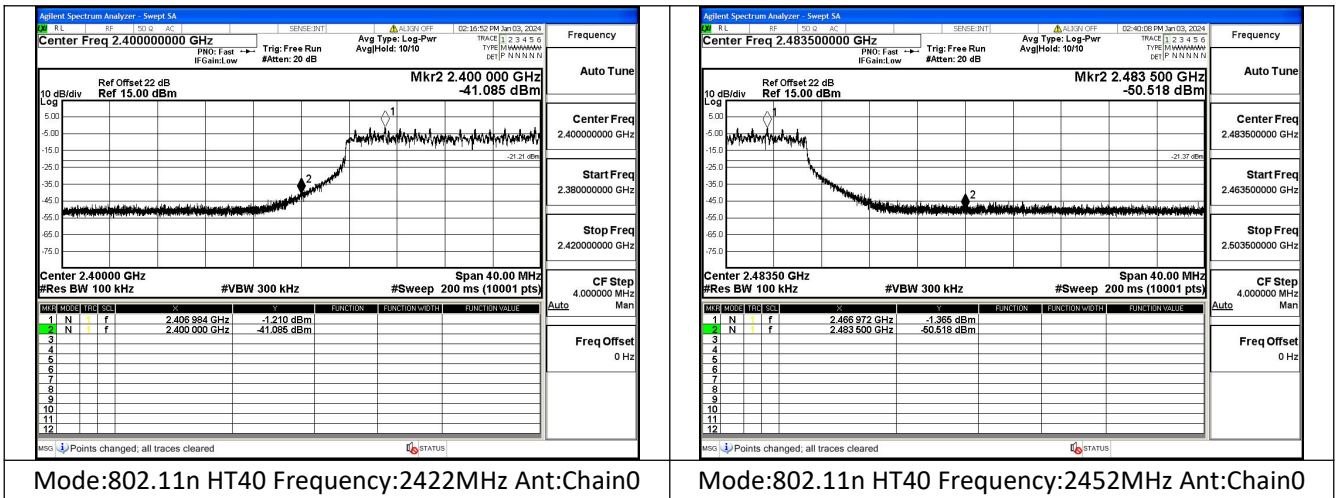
Agilent Spectrum Analyzer - Swept SA
RL RF 50 Ω AC SENSE:INT ALIGN OFF 02:16:52 PM Jan 03, 2024
Center Freq 2.400000000 GHz
PNO: Fast IFGain:Low Trig: Free Run #Atten: 20 dB
Avg Type: Log-Pwr Avg|Hold: 10/10
TRACE 1 2 3 4 5 6 TYPE M WWWWW DET P N N N N N
Frequency
Ref Offset 22 dB
10 dB/div Ref 15.00 dBm
Log
Mkr2 2.400 000 GHz
-41.085 dBm
Auto Tune
5.00
-5.00
-15.0
-25.0
-35.0
-45.0
-55.0
-65.0
-75.0
-21.21 dBm
Center Freq 2.400000000 GHz
Start Freq 2.380000000 GHz
Stop Freq 2.420000000 GHz
Center 2.40000 GHz
#Res BW 100 kHz
#VBW 300 kHz
Span 40.00 MHz
#Sweep 200 ms (10001 pts)
CF Step 4.000000 MHz
Auto Man

| MKR | MODE | TRC | SCL | X | Y | FUNCTION | FUNCTION WIDTH | FUNCTION VALUE |
|---|---|---|---|---|---|---|---|---|
| 1 | N | 1 | f | 2.406 984 GHz | -1.210 dBm | | | |
| 2 | N | 1 | f | 2.400 000 GHz | -41.085 dBm | | | |
| 3 | | | | | | | | |
| 4 | | | | | | | | |
| 5 | | | | | | | | |
| 6 | | | | | | | | |
| 7 | | | | | | | | |
| 8 | | | | | | | | |
| 9 | | | | | | | | |
| 10 | | | | | | | | |
| 11 | | | | | | | | |
| 12 | | | | | | | | |

Freq Offset 0 Hz
MSG Points changed; all traces cleared
STATUS

Mode:802.11n HT40 Frequency:2422MHz Ant:Chain0

Agilent Spectrum Analyzer - Swept SA
RL RF 50 Ω AC SENSE:INT ALIGN OFF 02:40:08 PM Jan 03, 2024
Center Freq 2.483500000 GHz
PNO: Fast IFGain:Low Trig: Free Run #Atten: 20 dB
Avg Type: Log-Pwr Avg|Hold: 10/10
TRACE 1 2 3 4 5 6 TYPE M WWWWW DET P N N N N N
Frequency
Ref Offset 22 dB
10 dB/div Ref 15.00 dBm
Log
Mkr2 2.483 500 GHz
-50.518 dBm
Auto Tune
5.00
-5.00
-15.0
-25.0
-35.0
-45.0
-55.0
-65.0
-75.0
-21.37 dBm
Center Freq 2.483500000 GHz
Start Freq 2.463500000 GHz
Stop Freq 2.503500000 GHz
Center 2.48350 GHz
#Res BW 100 kHz
#VBW 300 kHz
Span 40.00 MHz
#Sweep 200 ms (10001 pts)
CF Step 4.000000 MHz
Auto Man

| MKR | MODE | TRC | SCL | X | Y | FUNCTION | FUNCTION WIDTH | FUNCTION VALUE |
|---|---|---|---|---|---|---|---|---|
| 1 | N | 1 | f | 2.466 972 GHz | -1.365 dBm | | | |
| 2 | N | 1 | f | 2.483 500 GHz | -50.518 dBm | | | |
| 3 | | | | | | | | |
| 4 | | | | | | | | |
| 5 | | | | | | | | |
| 6 | | | | | | | | |
| 7 | | | | | | | | |
| 8 | | | | | | | | |
| 9 | | | | | | | | |
| 10 | | | | | | | | |
| 11 | | | | | | | | |
| 12 | | | | | | | | |

Freq Offset 0 Hz
MSG Points changed; all traces cleared
STATUS

Mode:802.11n HT40 Frequency:2452MHz Ant:Chain0